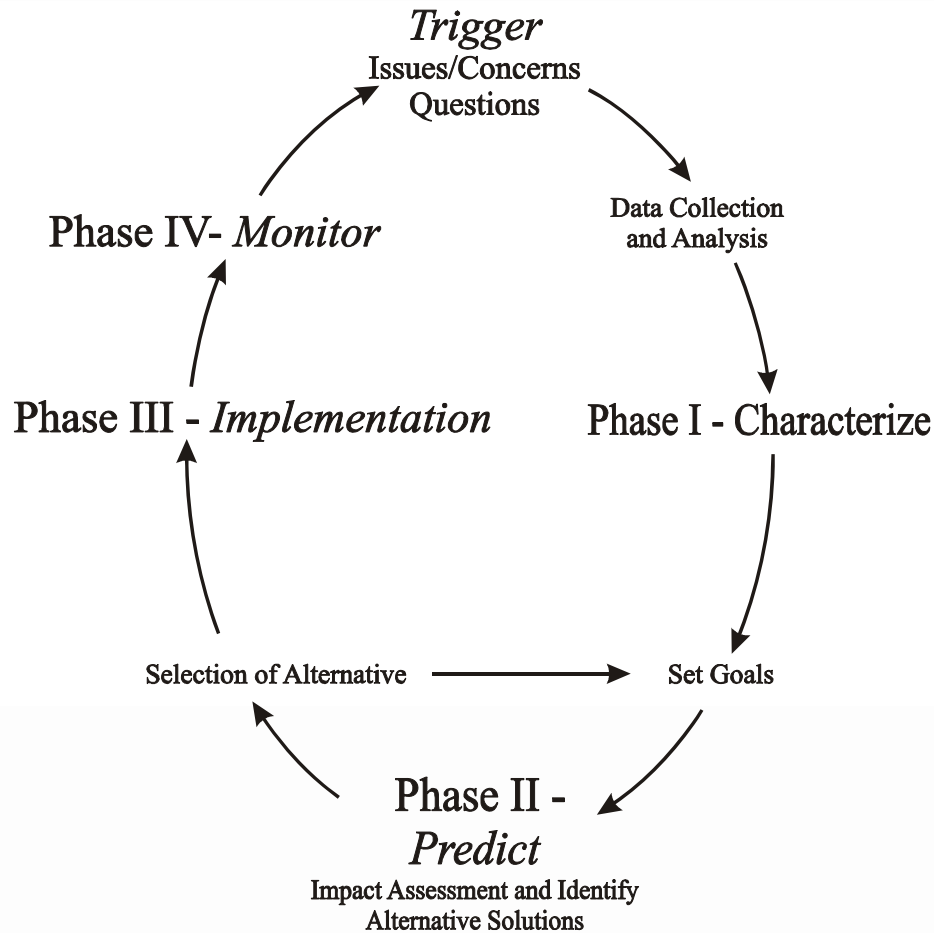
Trigger
Issues/Concerns
Questions

Data Collection
and Analysis

Phase I - Characterize

Set Goals

Phase II -
Predict
Impact Assessment and Identify
Alternative Solutions

Selection of Alternative

Phase III - Implementation

Phase IV- Monitor